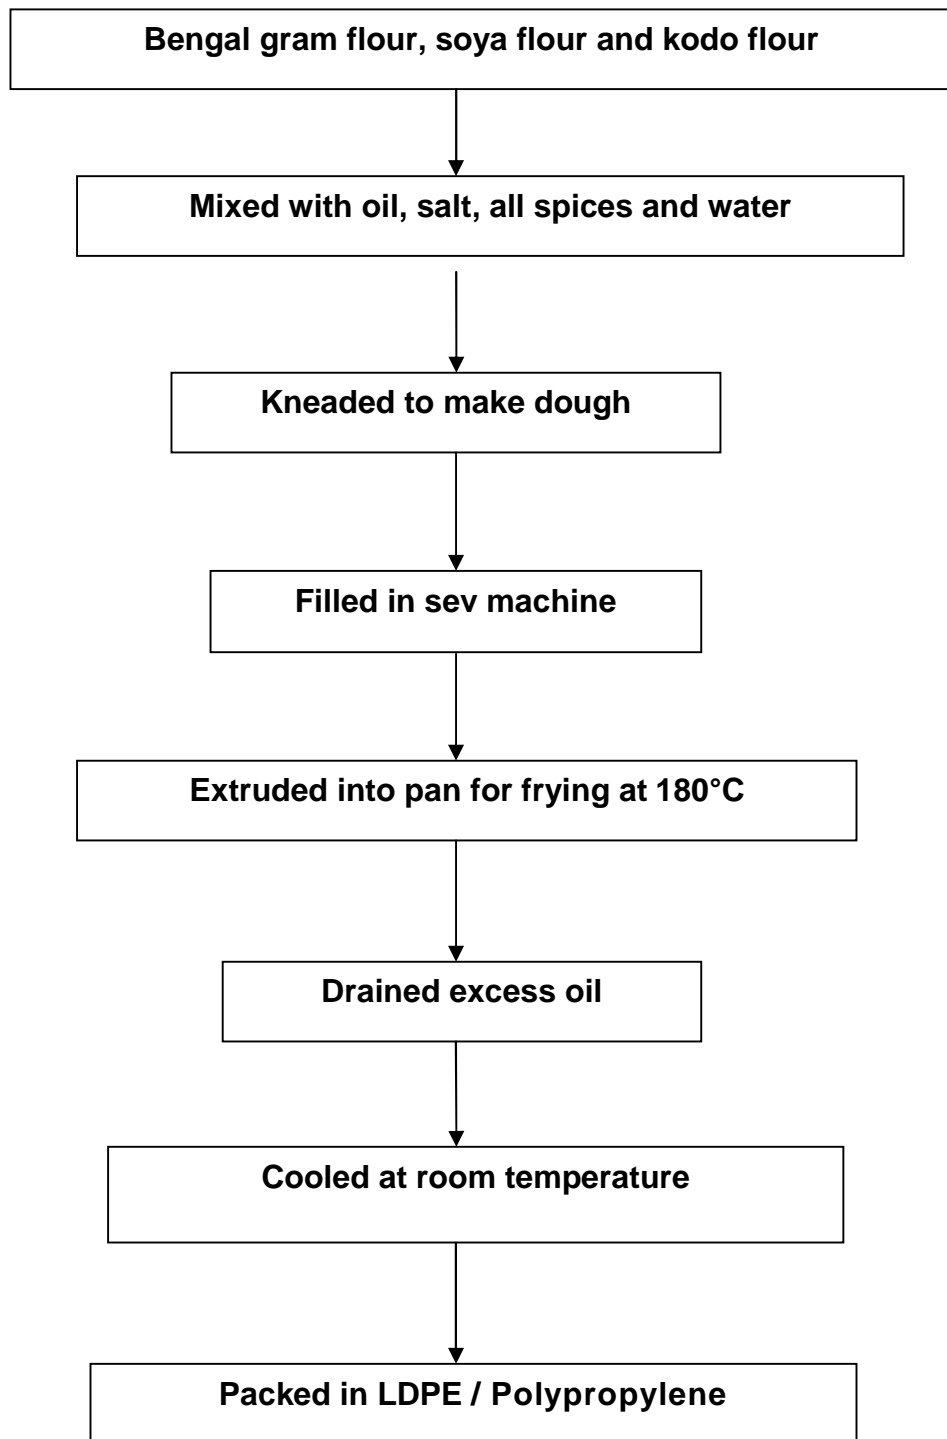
Bengal gram flour, soya flour and kodo flour

Mixed with oil, salt, all spices and water

Kneaded to make dough

Filled in sev machine

Extruded into pan for frying at 180°C

Drained excess oil

Cooled at room temperature

Packed in LDPE / Polypropylene